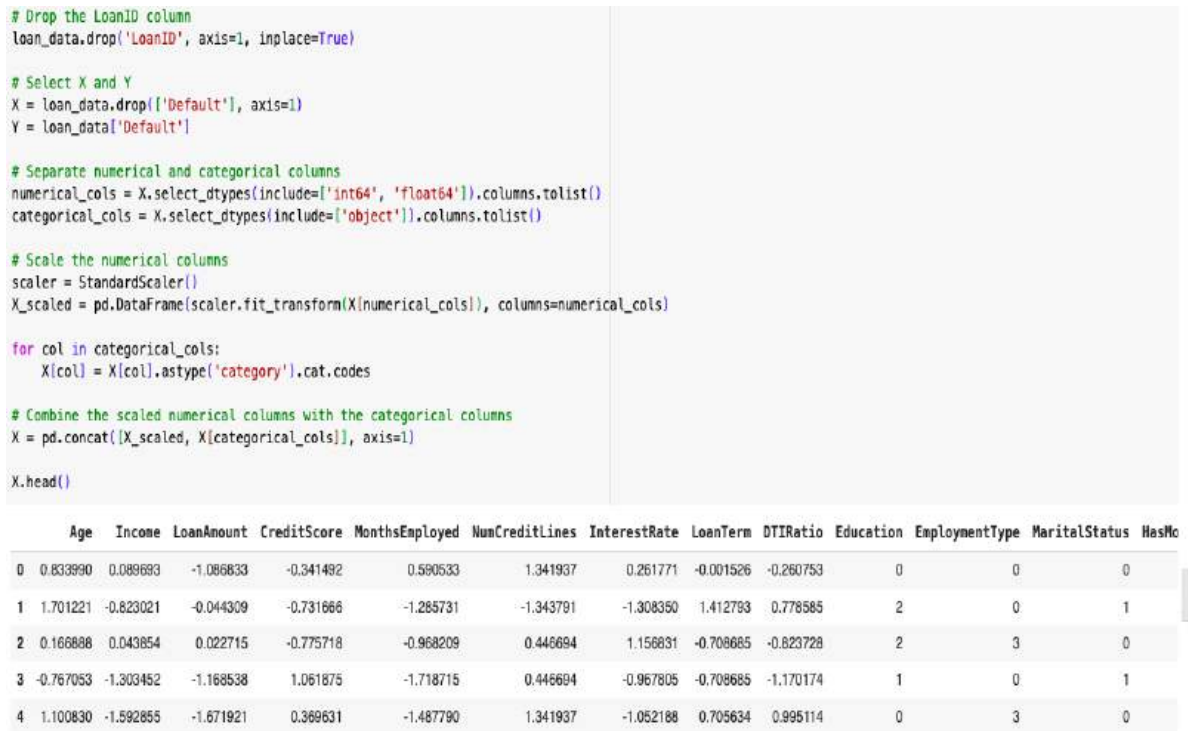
# Drop the LoanID column
loan_data.drop('LoanID', axis=1, inplace=True)

# Select X and Y
X = loan_data.drop(['Default'], axis=1)
Y = loan_data['Default']

# Separate numerical and categorical columns
numerical_cols = X.select_dtypes(include=['int64', 'float64']).columns.tolist()
categorical_cols = X.select_dtypes(include=['object']).columns.tolist()

# Scale the numerical columns
scaler = StandardScaler()
X_scaled = pd.DataFrame(scaler.fit_transform(X[numerical_cols]), columns=numerical_cols)

for col in categorical_cols:
    X[col] = X[col].astype('category').cat.codes

# Combine the scaled numerical columns with the categorical columns
X = pd.concat([X_scaled, X[categorical_cols]], axis=1)

X.head()

| | Age | Income | LoanAmount | CreditScore | MonthsEmployed | NumCreditLines | InterestRate | LoanTerm | DTIRatio | Education | EmploymentType | MaritalStatus | HasMo |
|---|---|---|---|---|---|---|---|---|---|---|---|---|---|
| 0 | 0.833990 | 0.089693 | -1.086833 | -0.341492 | 0.590533 | 1.341937 | 0.261771 | -0.001526 | -0.260753 | 0 | 0 | 0 | |
| 1 | 1.701221 | -0.823021 | -0.044309 | -0.731666 | -1.285731 | -1.343791 | -1.308350 | 1.412793 | 0.778585 | 2 | 0 | 1 | |
| 2 | 0.166888 | 0.043854 | 0.022715 | -0.775718 | -0.968209 | 0.446694 | 1.156831 | -0.708685 | -0.823728 | 2 | 3 | 0 | |
| 3 | -0.767053 | -1.303452 | -1.168538 | 1.061875 | -1.718715 | 0.446694 | -0.967805 | -0.708685 | -1.170174 | 1 | 0 | 1 | |
| 4 | 1.100830 | -1.592855 | -1.671921 | 0.369631 | -1.487790 | 1.341937 | -1.052188 | 0.705634 | 0.995114 | 0 | 3 | 0 | |